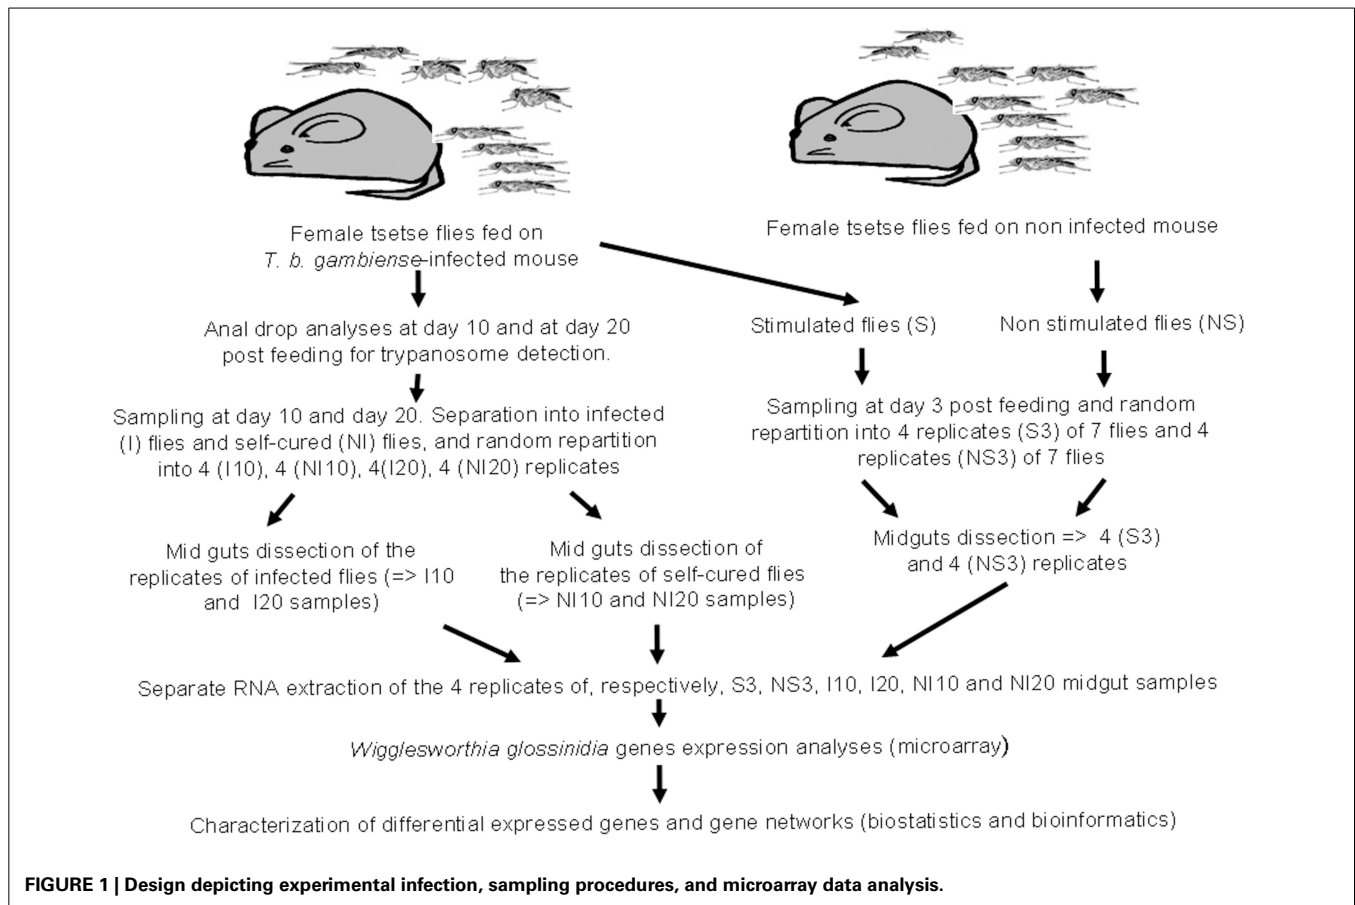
Female tsetse flies fed on *T. b. gambiense*-infected mouse

Female tsetse flies fed on non infected mouse

Anal drop analyses at day 10 and at day 20 post feeding for trypanosome detection.

Stimulated flies (S)

Non stimulated flies (NS)

Sampling at day 10 and day 20. Separation into infected (I) flies and self-cured (NI) flies, and random repartition into 4 (I10), 4 (NI10), 4(I20), 4 (NI20) replicates

Sampling at day 3 post feeding and random repartition into 4 replicates (S3) of 7 flies and 4 replicates (NS3) of 7 flies

Mid guts dissection of the replicates of infected flies (=> I10 and I20 samples)

Mid guts dissection of the replicates of self-cured flies (=> NI10 and NI20 samples)

Midguts dissection => 4 (S3) and 4 (NS3) replicates

Separate RNA extraction of the 4 replicates of, respectively, S3, NS3, I10, I20, NI10 and NI20 midgut samples

*Wigglesworthia glossinidia* genes expression analyses (microarray)

Characterization of differential expressed genes and gene networks (biostatistics and bioinformatics)

**FIGURE 1 | Design depicting experimental infection, sampling procedures, and microarray data analysis.**